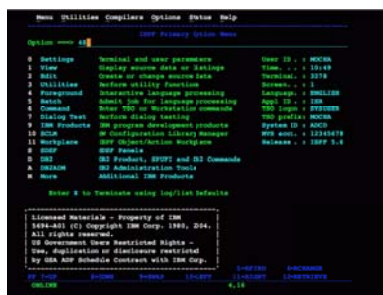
Menu Utilities Compilers Options Status Help

ISPF Primary Option Menu

Option ===> 4B

0 Settings Terminal and user parameters
1 View Display source data or listings
2 Edit Create or change source data
3 Utilities Perform utility functions
4 Foreground Interactive language processing
5 Batch Submit job for language processing
6 Command Enter TSO or Workstation commands
7 Dialog Test Perform dialog testing
9 IBM Products IBM program development products
10 SCLM SW Configuration Library Manager
11 Workplace ISPF Object/Action Workplace
S SDSF SDSF Panels
D DB2 DB2 Product, SPUFI and DB2 Commands
A DB2ADM DB2 Administration Tools
M More Additional IBM Products

User ID . : MOCHA
Time. . . : 10:49
Terminal. : 3278
Screen. . : 1
Language. : ENGLISH
Appl ID . : ISR
TSO logon : SYSCORE
TSO prefix: MOCHA
System ID : ADCD
MVS acct. : 12345678
Release . : ISPF 5.4

Enter X to Terminate using log/list defaults

Licensed Materials - Property of IBM
5694-A01 (C) Copyright IBM Corp. 1980, 2004.
All rights reserved.
US Government Users Restricted Rights -
Use, duplication or disclosure restricted
by GSA ADP Schedule Contract with IBM Corp.

F1=HELP F2=SPLIT F3=EXIT F7=BACKWARD F8=FORWARD F9=SWAP F10=ACTIONS F11=RETRIEVE F12=CANCEL
ONLINE 4,14